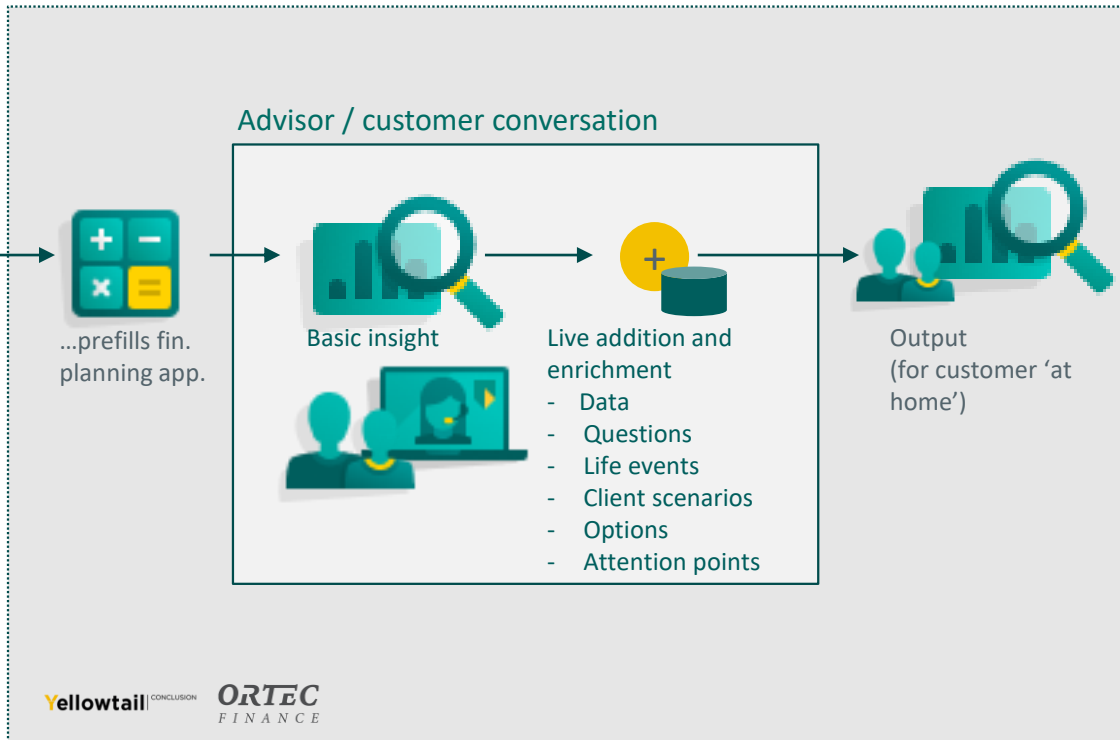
Advisor / customer conversation

…prefills fin. planning app.

Basic insight

Live addition and enrichment
- Data
- Questions
- Life events
- Client scenarios
- Options
- Attention points

Output (for customer 'at home')

Yellowtail | CONCLUSION

ORTEC FINANCE